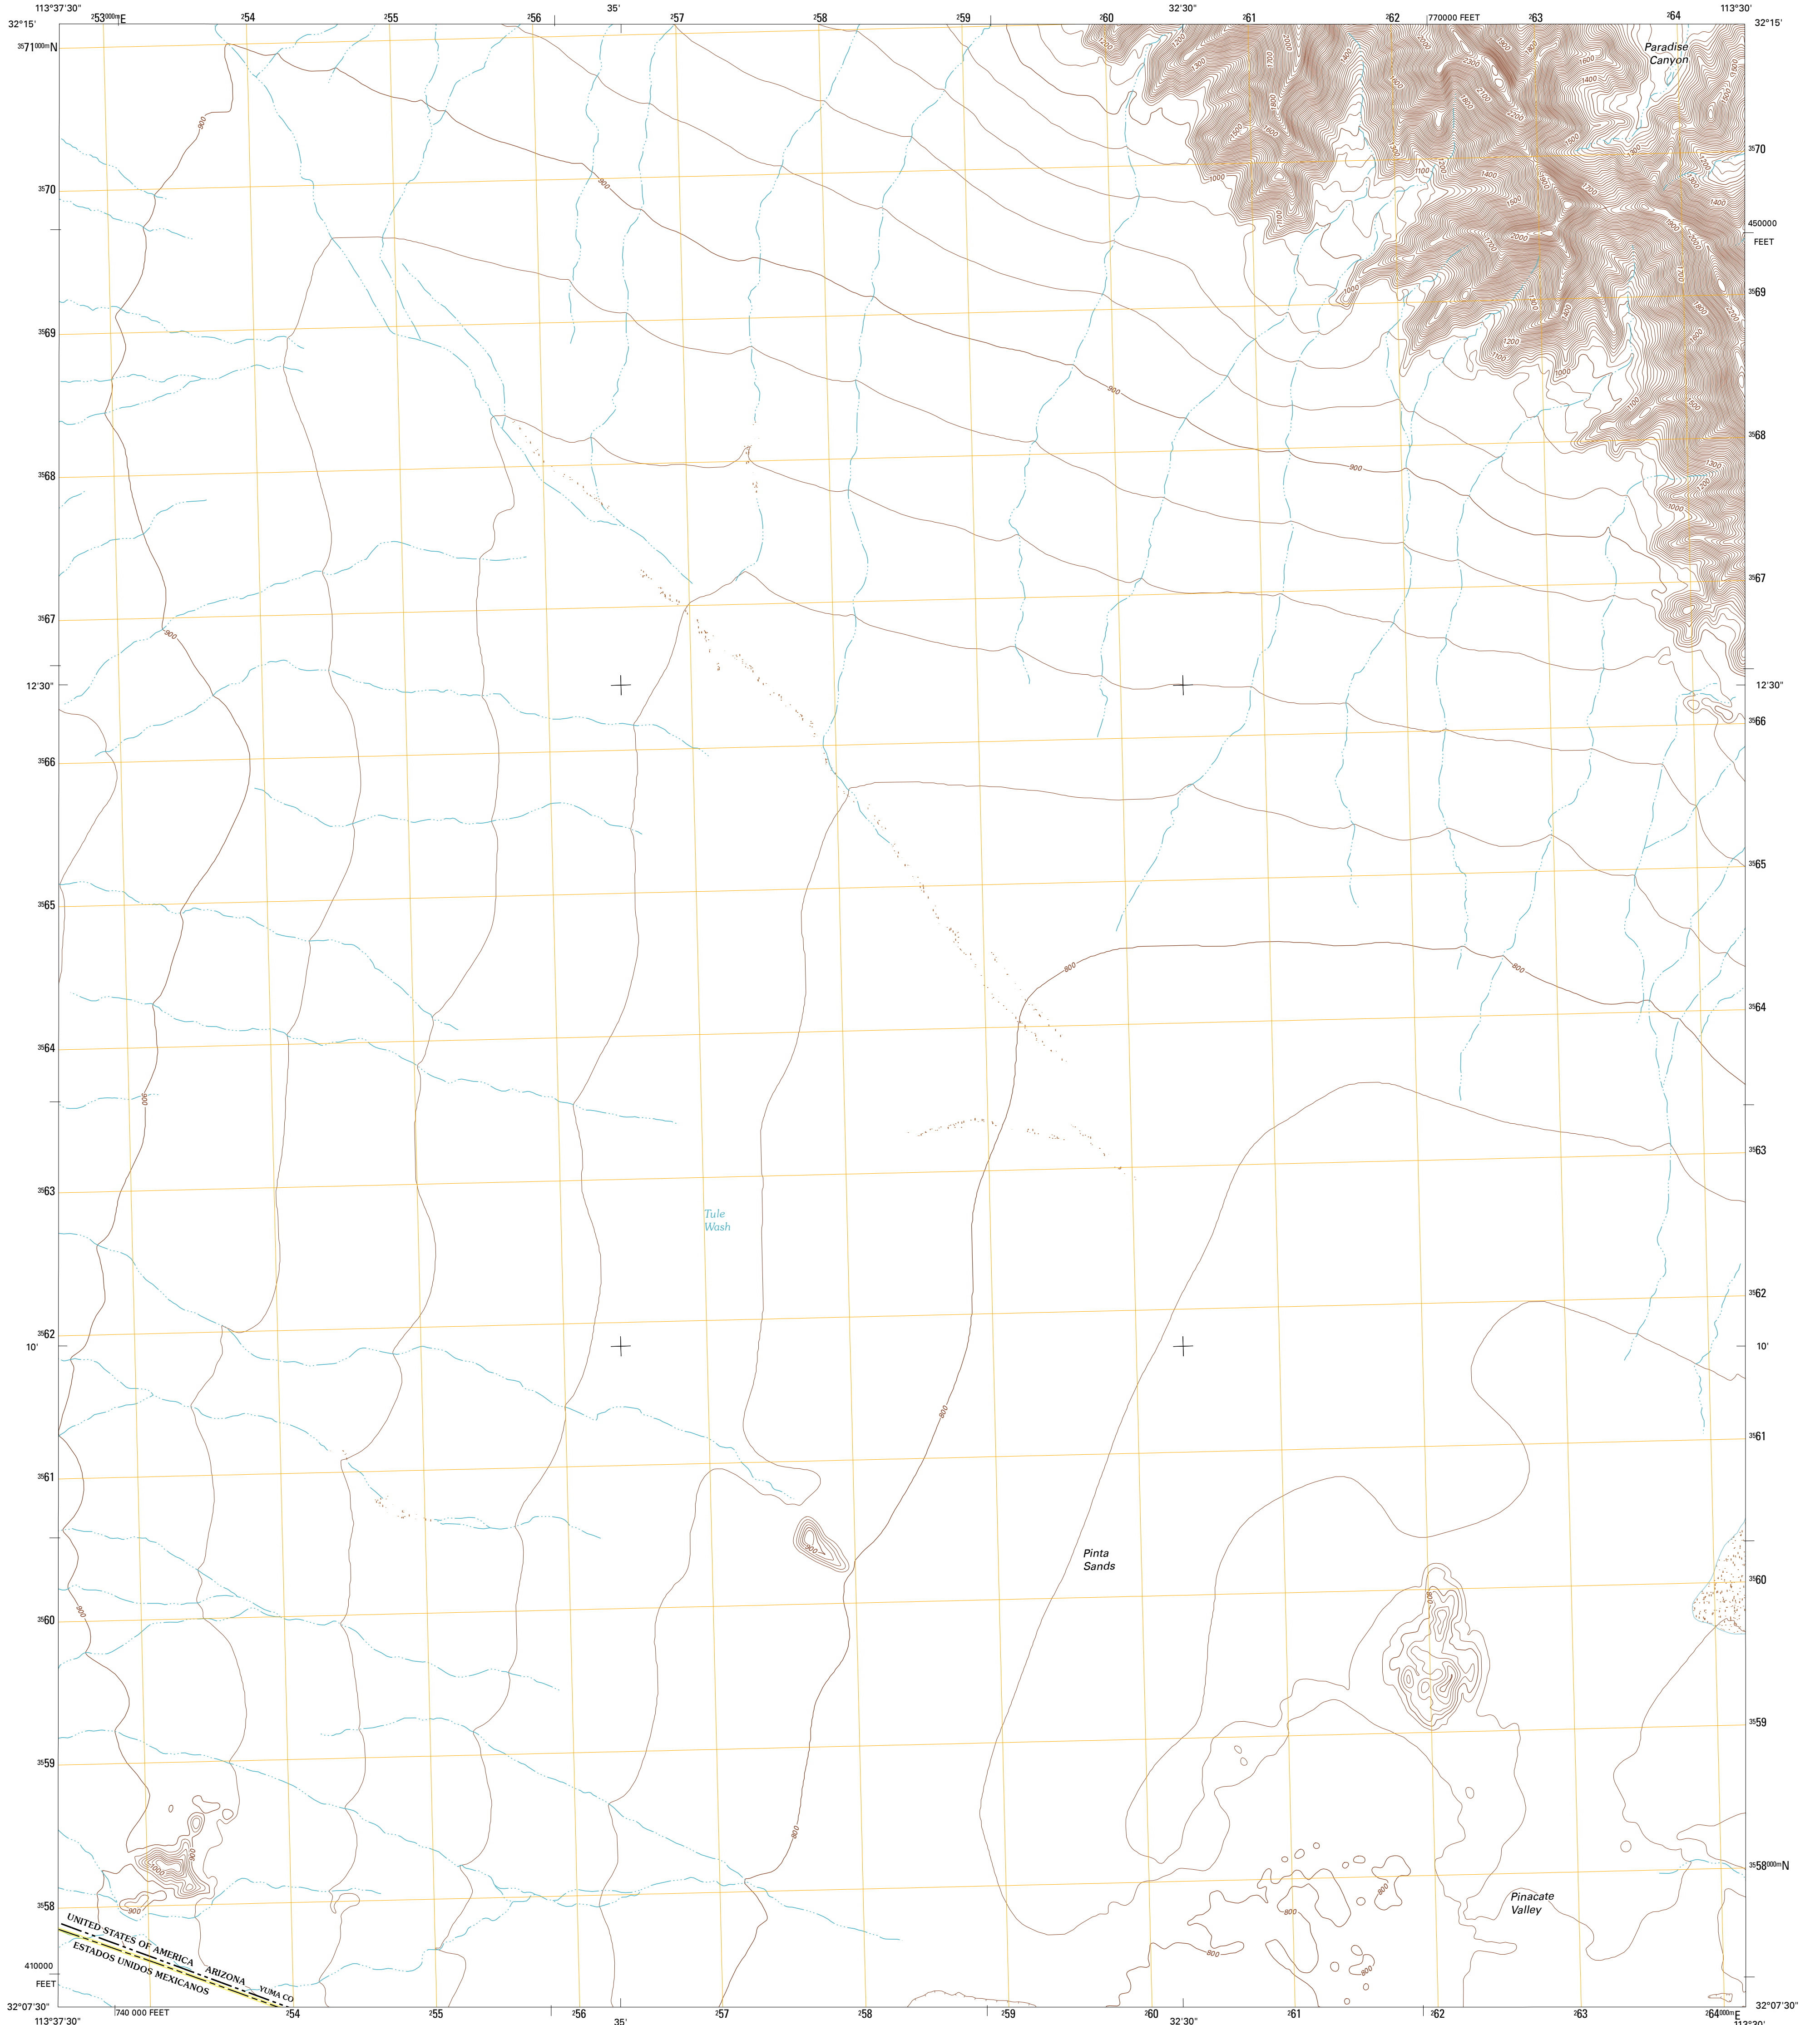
113°37'30"
$^{2}53^{000m}$E
$^{2}54$
$^{2}55$
$^{2}56$
35'
$^{2}57$
$^{2}58$
$^{2}59$
$^{2}60$
32'30"
$^{2}61$
$^{2}62$
770000 FEET
$^{2}63$
$^{2}64$
113°30'
32°15'
32°15'

$^{35}71^{000m}$N
Paradise Canyon
$^{35}70$
$^{35}70$
450000 FEET
$^{35}69$
$^{35}69$
$^{35}68$
$^{35}68$
$^{35}67$
$^{35}67$
12'30"
12'30"
$^{35}66$
$^{35}66$
$^{35}65$
$^{35}65$
$^{35}64$
$^{35}64$
$^{35}63$
$^{35}63$
Tule Wash
$^{35}62$
$^{35}62$
10'
10'
$^{35}61$
$^{35}61$
Pinta Sands
$^{35}60$
$^{35}60$
$^{35}59$
$^{35}59$
$^{35}58^{000m}$N
$^{35}58$
Pinacate Valley
UNITED STATES OF AMERICA
ARIZONA
YUMA CO
ESTADOS UNIDOS MEXICANOS
410000 FEET

900
800
1000
1100
1200
1300
1400
1500
1600
1700
1800
1900
2000
2100
2200

32°07'30"
740 000 FEET
$^{2}54$
$^{2}55$
$^{2}56$
35'
$^{2}57$
$^{2}58$
$^{2}59$
$^{2}60$
32'30"
$^{2}61$
$^{2}62$
$^{2}63$
$^{2}64^{000m}$E
32°07'30"
113°37'30"
113°30'